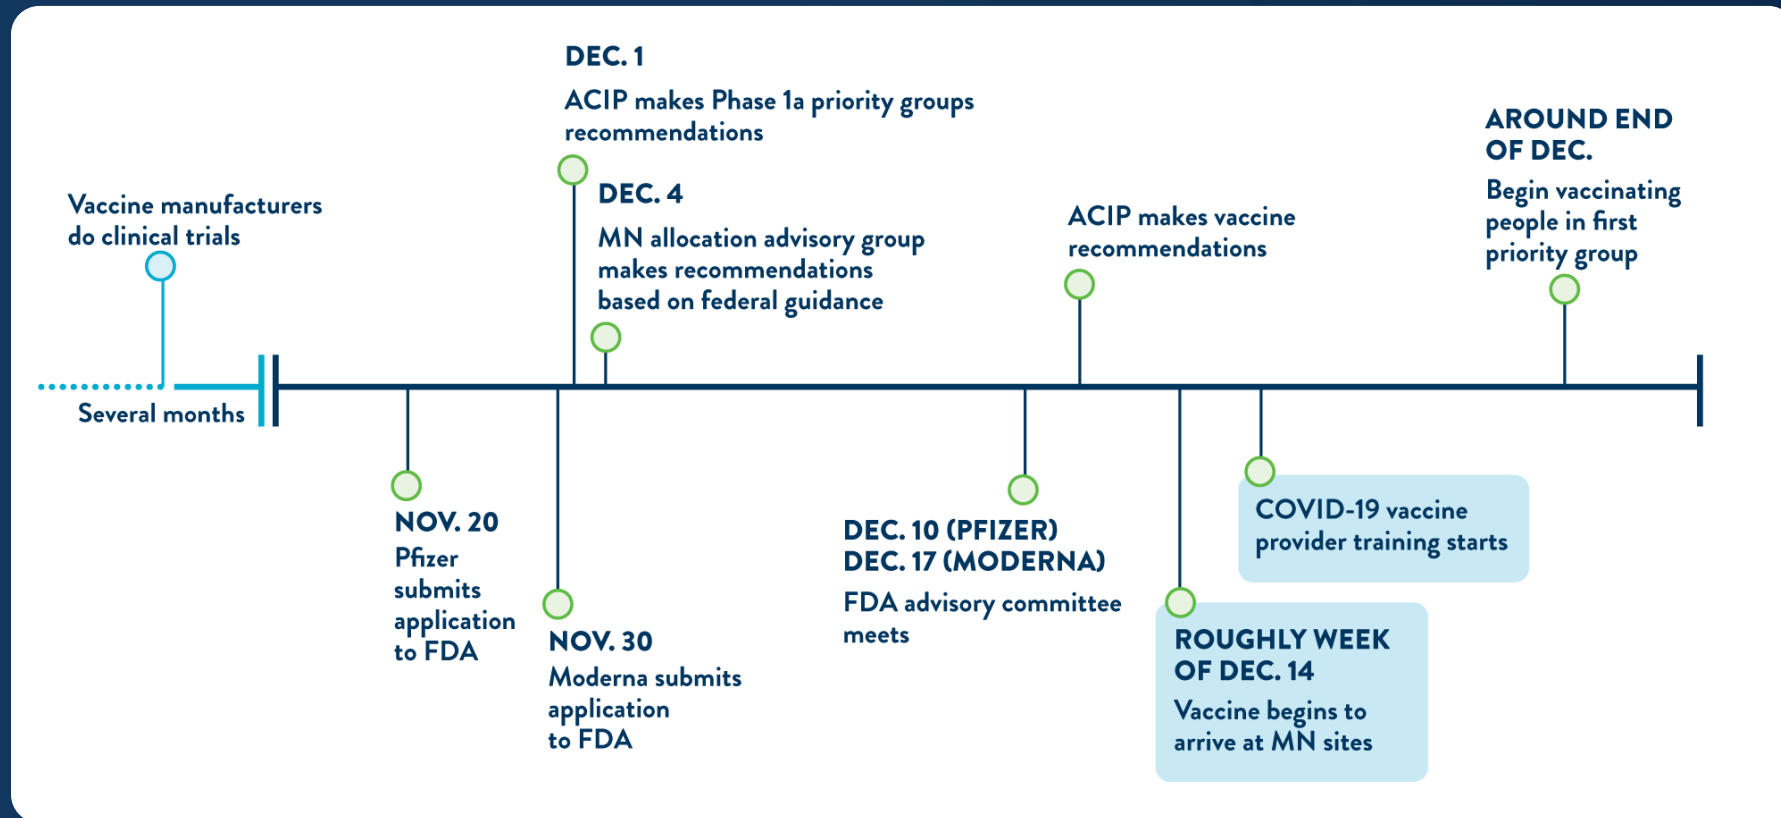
Vaccine manufacturers do clinical trials

Several months

NOV. 20
Pfizer submits application to FDA

DEC. 1
ACIP makes Phase 1a priority groups recommendations

NOV. 30
Moderna submits application to FDA

DEC. 4
MN allocation advisory group makes recommendations based on federal guidance

DEC. 10 (PFIZER)
DEC. 17 (MODERNA)
FDA advisory committee meets

ACIP makes vaccine recommendations

ROUGHLY WEEK OF DEC. 14
Vaccine begins to arrive at MN sites

COVID-19 vaccine provider training starts

AROUND END OF DEC.
Begin vaccinating people in first priority group